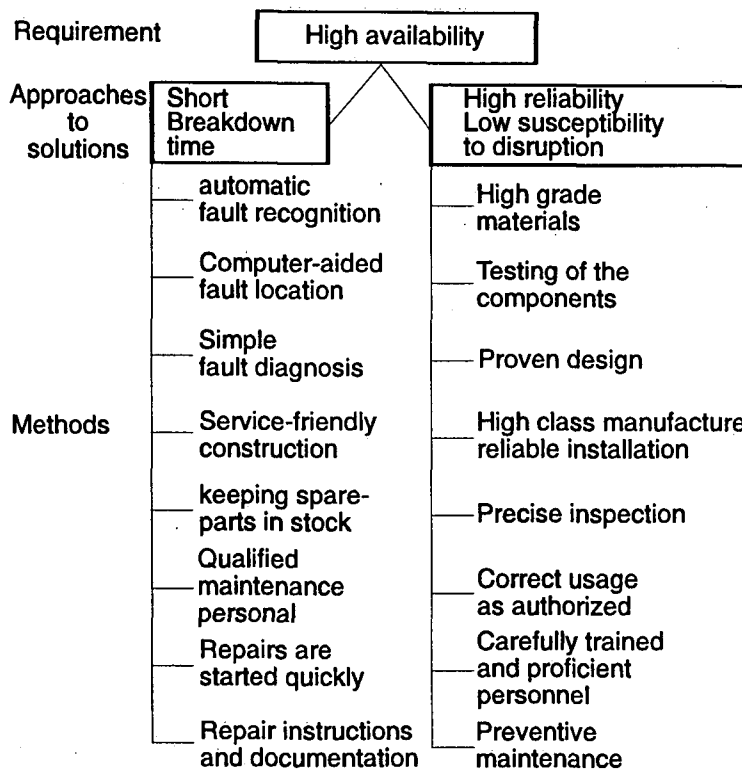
Requirement

High availability

Approaches to solutions

Short Breakdown time

High reliability Low susceptibility to disruption

Methods

automatic fault recognition

Computer-aided fault location

Simple fault diagnosis

Service-friendly construction

keeping spare-parts in stock

Qualified maintenance personal

Repairs are started quickly

Repair instructions and documentation

High grade materials

Testing of the components

Proven design

High class manufacture reliable installation

Precise inspection

Correct usage as authorized

Carefully trained and proficient personnel

Preventive maintenance